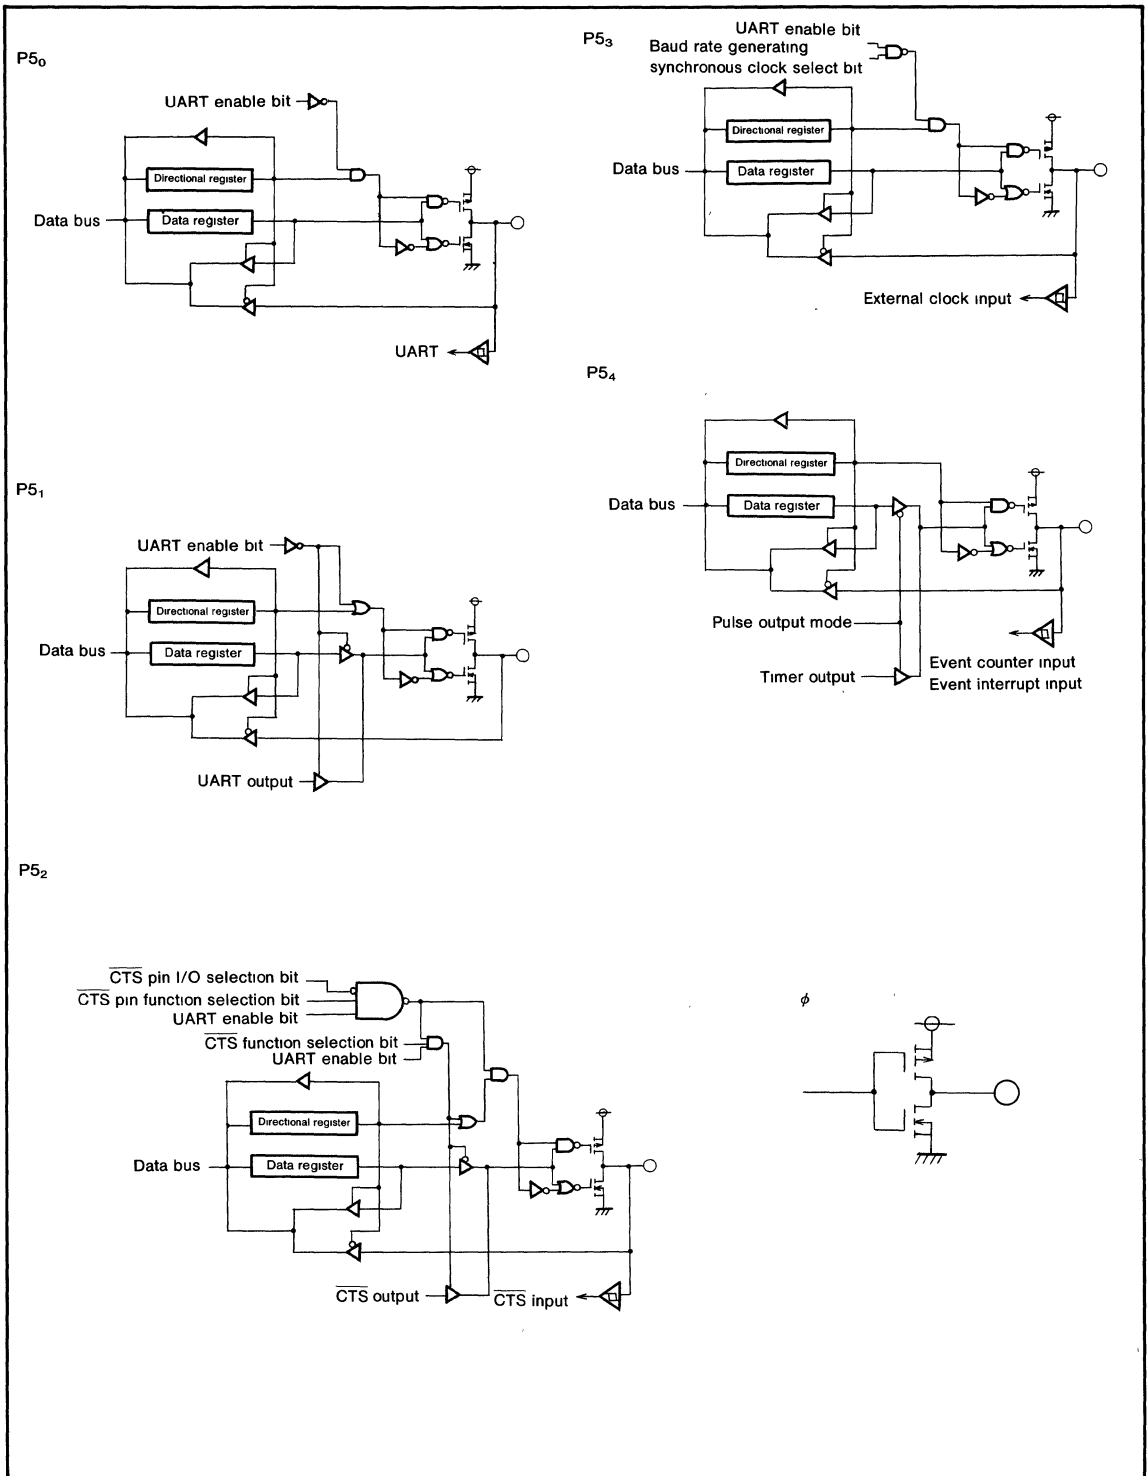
$P5_0$

UART enable bit

Directional register

Data bus

Data register

UART

$P5_3$

UART enable bit

Baud rate generating synchronous clock select bit

Directional register

Data bus

Data register

External clock input

$P5_4$

Directional register

Data bus

Data register

Pulse output mode

Timer output

Event counter input

Event interrupt input

$P5_1$

UART enable bit

Directional register

Data bus

Data register

UART output

$P5_2$

$\overline{CTS}$ pin I/O selection bit

$\overline{CTS}$ pin function selection bit

UART enable bit

$\overline{CTS}$ function selection bit

UART enable bit

Directional register

Data bus

Data register

$\overline{CTS}$ output

$\overline{CTS}$ input

$\phi$